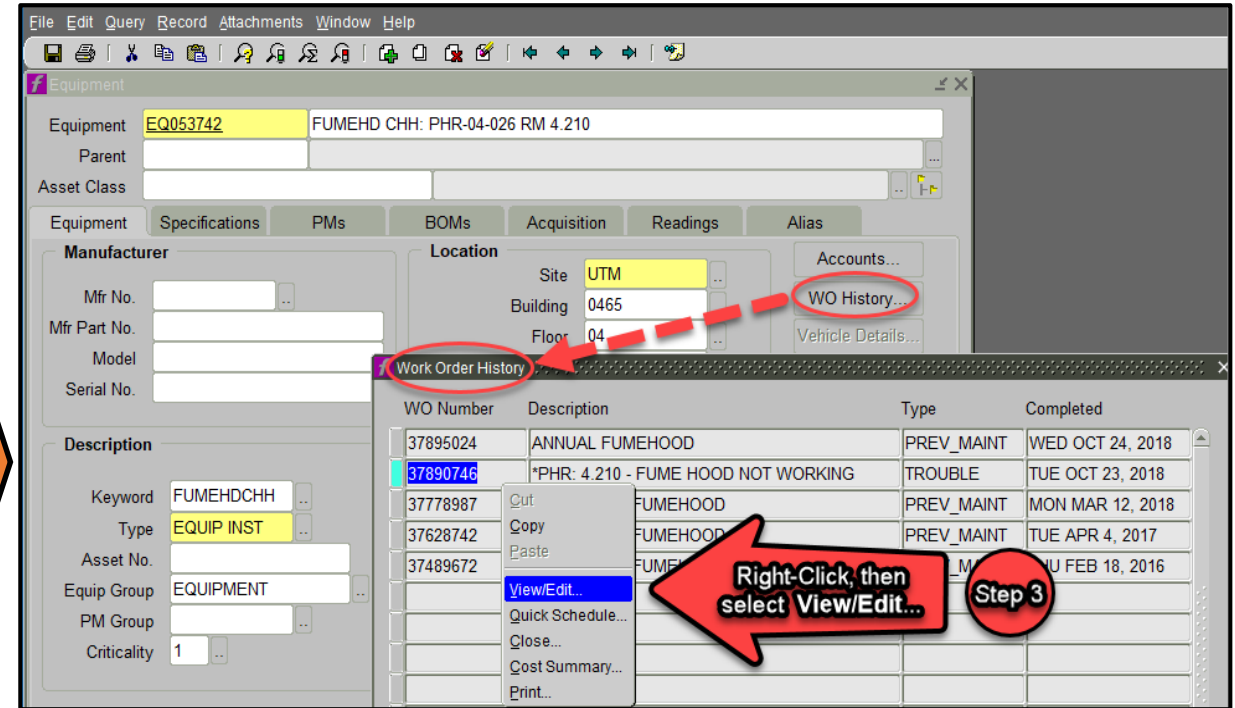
File Edit Query Record Attachments Window Help

Equipment

Equipment EQ053742 FUMEHD CHH: PHR-04-026 RM 4.210
Parent
Asset Class

Equipment Specifications PMs BOMs Acquisition Readings Alias

Manufacturer
Mfr No.
Mfr Part No.
Model
Serial No.

Location
Site UTM
Building 0465
Floor 04

Accounts...
WO History...
Vehicle Details...

Description
Keyword FUMEHDCHH
Type EQUIP INST
Asset No.
Equip Group EQUIPMENT
PM Group
Criticality 1

Work Order History

| WO Number | Description | Type | Completed |
|---|---|---|---|
| 37895024 | ANNUAL FUMEHOOD | PREV_MAINT | WED OCT 24, 2018 |
| 37890746 | *PHR: 4.210 - FUME HOOD NOT WORKING | TROUBLE | TUE OCT 23, 2018 |
| 37778987 | FUMEHOOD | PREV_MAINT | MON MAR 12, 2018 |
| 37628742 | FUMEHOOD | PREV_MAINT | TUE APR 4, 2017 |
| 37489672 | FUME | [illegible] | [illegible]U FEB 18, 2016 |

Cut
Copy
Paste
View/Edit...
Quick Schedule...
Close...
Cost Summary...
Print...

Right-Click, then select View/Edit...

Step 3